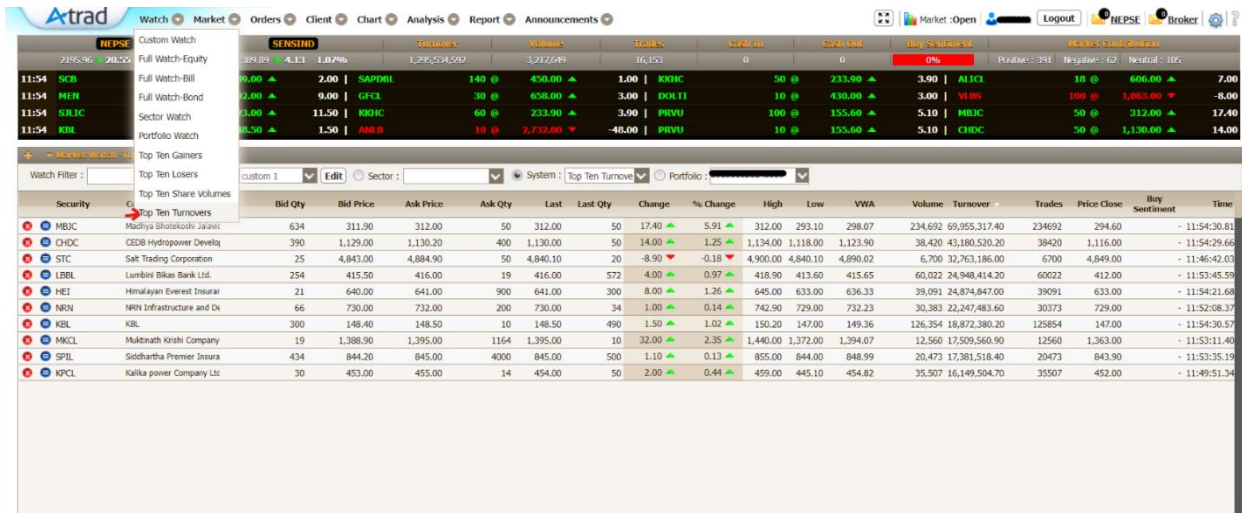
Atrad Watch Market Orders Client Chart Analysis Report Announcements

Market :Open Logout NEPSE Broker

Custom Watch
Full Watch-Equity
Full Watch-Bill
Full Watch-Bond
Sector Watch
Portfolio Watch
Top Ten Gainers
Top Ten Losers
Top Ten Share Volumes
Top Ten Turnovers

NEPSE 2195.96 20.55 | SENSIND 389.89 4.13 1.07% | Turnover 1,295,534,592 | Volume 3,217,649 | Trades 16,153 | Cash In 0 | Cash Out 0 | Buy Sentiment 0% | Market Contribution Positive : 391 Negative : 62 Neutral : 105

11:54 SCB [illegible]9.00 2.00 | SAPDBL 140 @ 450.00 1.00 | KKHC 50 @ 233.90 3.90 | ALICL 18 @ 606.00 7.00
11:54 MEN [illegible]2.00 9.00 | GFCL 30 @ 658.00 3.00 | DOLTI 10 @ 430.00 3.00 | VLBS 100 @ 1,063.00 -8.00
11:54 SJLIC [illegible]3.00 11.50 | KKHC 60 @ 233.90 3.90 | PRVU 100 @ 155.60 5.10 | MBJC 50 @ 312.00 17.40
11:54 KBL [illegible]8.50 1.50 | ANLB 10 @ 2,732.00 -48.00 | PRVU 10 @ 155.60 5.10 | CHDC 50 @ 1,130.00 14.00

Market Watch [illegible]

Watch Filter : custom 1 Edit Sector : System : Top Ten Turnove Portfolio :

| | Security | C | Bid Qty | Bid Price | Ask Price | Ask Qty | Last | Last Qty | Change | % Change | High | Low | VWA | Volume | Turnover | Trades | Price Close | Buy Sentiment | Time |
|---|---|---|---|---|---|---|---|---|---|---|---|---|---|---|---|---|---|---|---|
| | MBJC | Madhya Bhotekoshi Jalavic | 634 | 311.90 | 312.00 | 50 | 312.00 | 50 | 17.40 | 5.91 | 312.00 | 293.10 | 298.07 | 234,692 | 69,955,317.40 | 234692 | 294.60 | - | 11:54:30.81 |
| | CHDC | CEDB Hydropower Develo | 390 | 1,129.00 | 1,130.20 | 400 | 1,130.00 | 50 | 14.00 | 1.25 | 1,134.00 | 1,118.00 | 1,123.90 | 38,420 | 43,180,520.20 | 38420 | 1,116.00 | - | 11:54:29.66 |
| | STC | Salt Trading Corporation | 25 | 4,843.00 | 4,884.90 | 50 | 4,840.10 | 20 | -8.90 | -0.18 | 4,900.00 | 4,840.10 | 4,890.02 | 6,700 | 32,763,186.00 | 6700 | 4,849.00 | - | 11:46:42.03 |
| | LBBL | Lumbini Bikas Bank Ltd. | 254 | 415.50 | 416.00 | 19 | 416.00 | 572 | 4.00 | 0.97 | 418.90 | 413.60 | 415.65 | 60,022 | 24,948,414.20 | 60022 | 412.00 | - | 11:53:45.59 |
| | HEI | Himalayan Everest Insurar | 21 | 640.00 | 641.00 | 900 | 641.00 | 300 | 8.00 | 1.26 | 645.00 | 633.00 | 636.33 | 39,091 | 24,874,847.00 | 39091 | 633.00 | - | 11:54:21.68 |
| | NRN | NRN Infrastructure and De | 66 | 730.00 | 732.00 | 200 | 730.00 | 34 | 1.00 | 0.14 | 742.90 | 729.00 | 732.23 | 30,383 | 22,247,483.60 | 30373 | 729.00 | - | 11:52:08.37 |
| | KBL | KBL | 300 | 148.40 | 148.50 | 10 | 148.50 | 490 | 1.50 | 1.02 | 150.20 | 147.00 | 149.36 | 126,354 | 18,872,380.20 | 125854 | 147.00 | - | 11:54:30.57 |
| | MKCL | Muktinath Krishi Company | 19 | 1,388.90 | 1,395.00 | 1164 | 1,395.00 | 10 | 32.00 | 2.35 | 1,440.00 | 1,372.00 | 1,394.07 | 12,560 | 17,509,560.90 | 12560 | 1,363.00 | - | 11:53:11.40 |
| | SPIL | Siddhartha Premier Insura | 434 | 844.20 | 845.00 | 4000 | 845.00 | 500 | 1.10 | 0.13 | 855.00 | 844.00 | 848.99 | 20,473 | 17,381,518.40 | 20473 | 843.90 | - | 11:53:35.19 |
| | KPCL | Kalika power Company Ltc | 30 | 453.00 | 455.00 | 14 | 454.00 | 50 | 2.00 | 0.44 | 459.00 | 445.10 | 454.82 | 35,507 | 16,149,504.70 | 35507 | 452.00 | - | 11:49:51.34 |